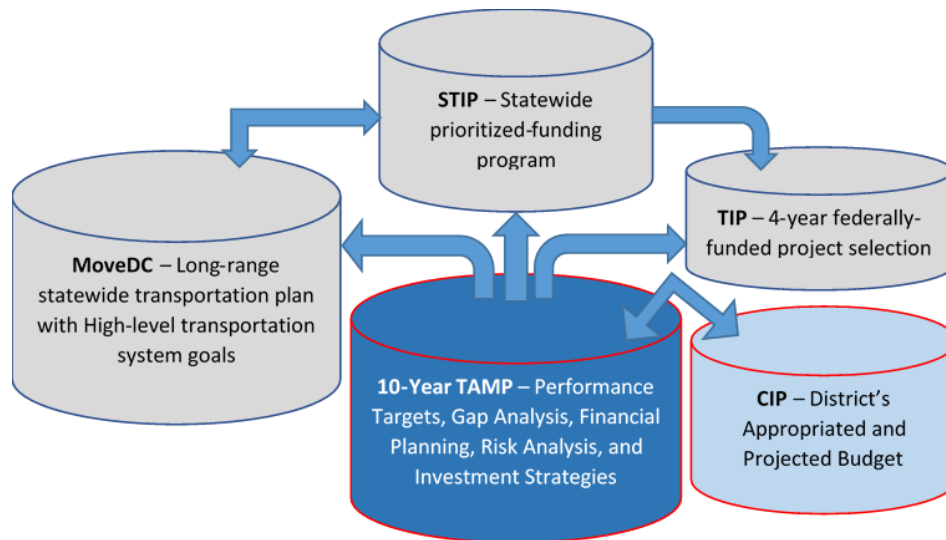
**STIP** – Statewide prioritized-funding program

**MoveDC** – Long-range statewide transportation plan with High-level transportation system goals

**TIP** – 4-year federally-funded project selection

**10-Year TAMP** – Performance Targets, Gap Analysis, Financial Planning, Risk Analysis, and Investment Strategies

**CIP** – District's Appropriated and Projected Budget